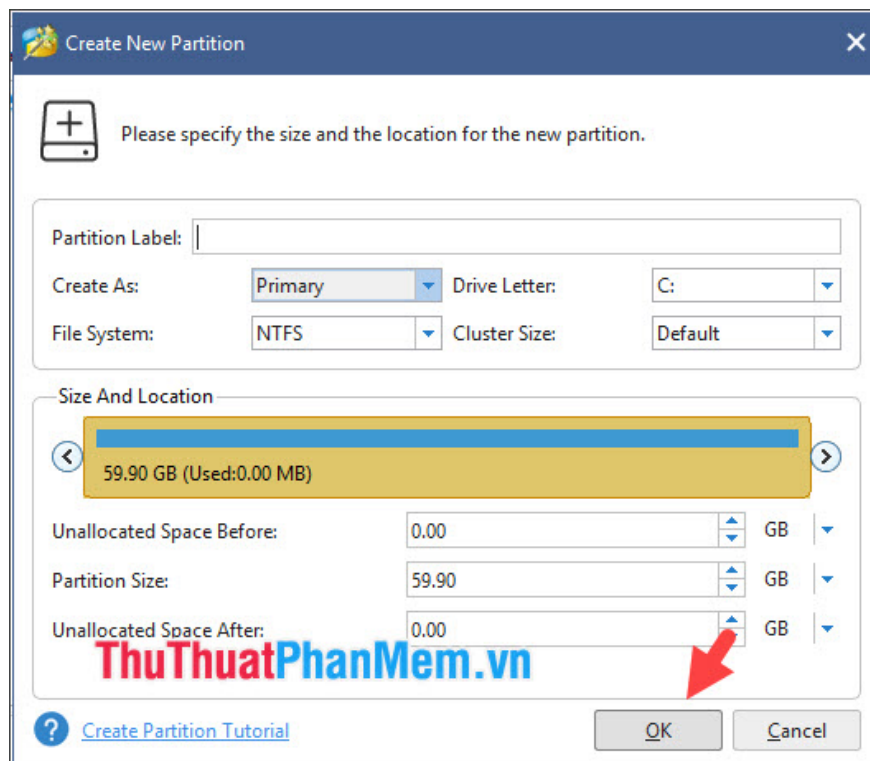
Create New Partition

Please specify the size and the location for the new partition.

Partition Label:
Create As: Primary
Drive Letter: C:
File System: NTFS
Cluster Size: Default

Size And Location

59.90 GB (Used:0.00 MB)

Unallocated Space Before: 0.00 GB
Partition Size: 59.90 GB
Unallocated Space After: 0.00 GB

ThuThuatPhanMem.vn

Create Partition Tutorial
OK
Cancel